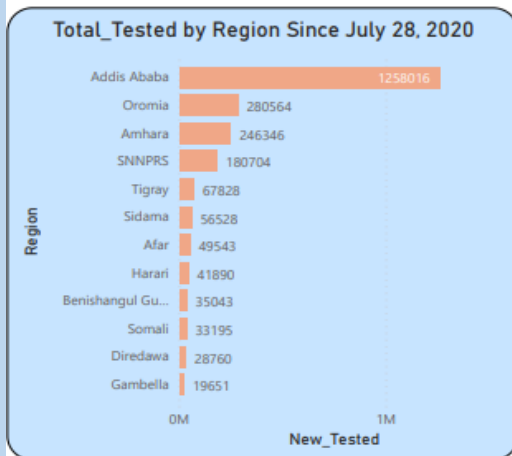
Total_Tested by Region Since July 28, 2020

Region

Addis Ababa 1258016
Oromia 280564
Amhara 246346
SNNPRS 180704
Tigray 67828
Sidama 56528
Afar 49543
Harari 41890
Benishangul Gu... 35043
Somali 33195
Diredawa 28760
Gambella 19651

0M
1M
New_Tested